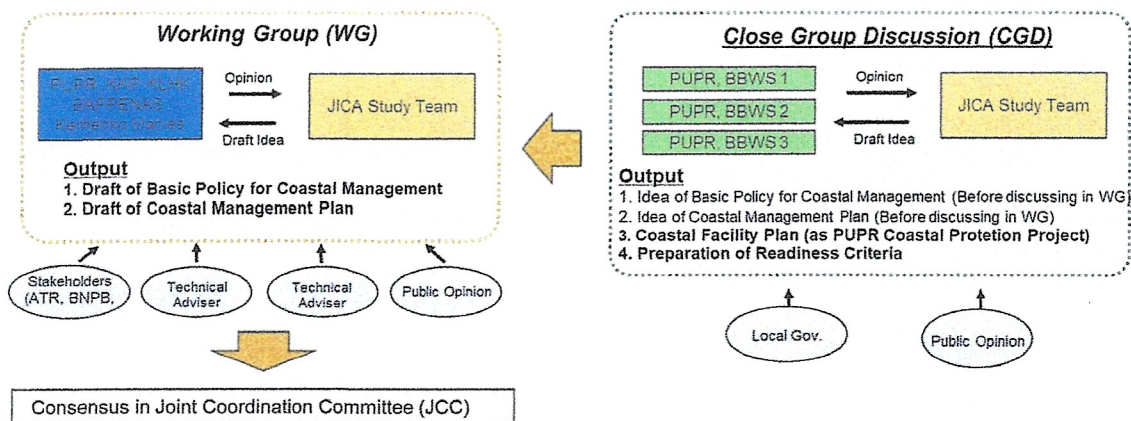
Working Group (WG)

PUPR, KKP, KLHK, BAPPENAS, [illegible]

Opinion

Draft Idea

JICA Study Team

Output
1. Draft of Basic Policy for Coastal Management
2. Draft of Coastal Management Plan

Stakeholders (ATR, BNPB,

Technical Adviser

Technical Adviser

Public Opinion

Consensus in Joint Coordination Committee (JCC)

Close Group Discussion (CGD)

PUPR, BBWS 1

PUPR, BBWS 2

PUPR, BBWS 3

Opinion

Draft Idea

JICA Study Team

Output
1. Idea of Basic Policy for Coastal Management (Before discussing in WG)
2. Idea of Coastal Management Plan (Before discussing in WG)
3. Coastal Facility Plan (as PUPR Coastal Protetion Project)
4. Preparation of Readiness Criteria

Local Gov.

Public Opinion